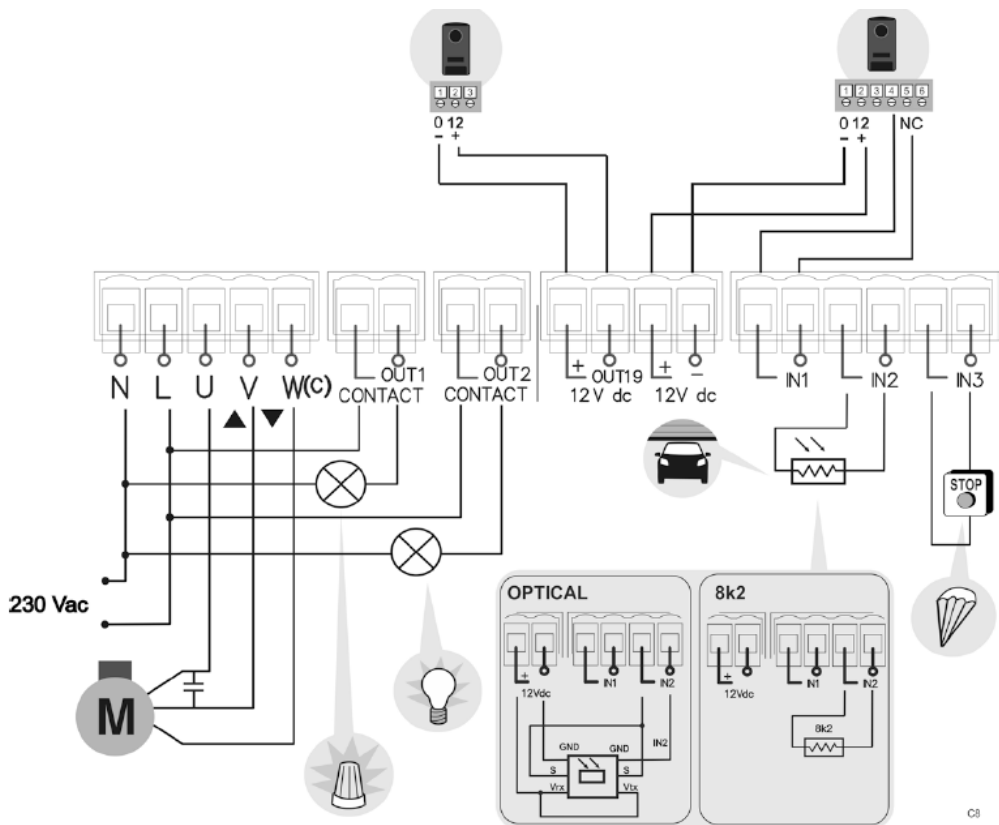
1 2 3
0 12
– +

1 2 3 4 5 6
0 12 NC
– +

N L U V W(C)
OUT1 CONTACT
OUT2 CONTACT
+ OUT19 12V dc
+ – 12V dc
IN1 IN2 IN3

STOP

230 Vac

M

OPTICAL
+ 12Vdc
IN1 IN2
GND GND
IN2
S S
Vrx Vtx

8k2
+ 12Vdc
IN1 IN2
8k2

C8